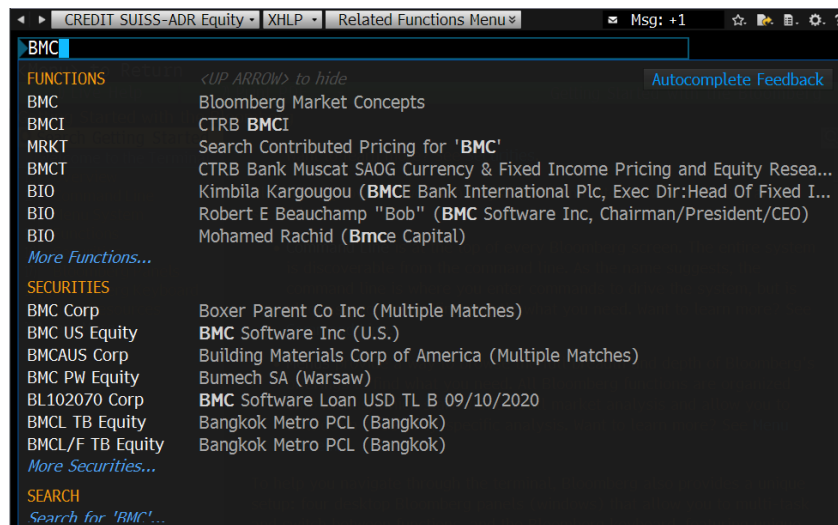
◄ ► CREDIT SUISSE-ADR Equity ▾ XHLP ▾ Related Functions Menu ≫ ✉ Msg: +1

BMC

FUNCTIONS <UP ARROW> to hide Autocomplete Feedback

| | |
|---|---|
| BMC | Bloomberg Market Concepts |
| BMCI | CTRB BMCI |
| MRKT | Search Contributed Pricing for 'BMC' |
| BMCT | CTRB Bank Muscat SAOG Currency & Fixed Income Pricing and Equity Resea... |
| BIO | Kimbila Kargougou (BMCE Bank International Plc, Exec Dir:Head Of Fixed I... |
| BIO | Robert E Beauchamp "Bob" (BMC Software Inc, Chairman/President/CEO) |
| BIO | Mohamed Rachid (Bmce Capital) |

More Functions...

SECURITIES

| | |
|---|---|
| BMC Corp | Boxer Parent Co Inc (Multiple Matches) |
| BMC US Equity | BMC Software Inc (U.S.) |
| BMCAUS Corp | Building Materials Corp of America (Multiple Matches) |
| BMC PW Equity | Bumech SA (Warsaw) |
| BL102070 Corp | BMC Software Loan USD TL B 09/10/2020 |
| BMCL TB Equity | Bangkok Metro PCL (Bangkok) |
| BMCL/F TB Equity | Bangkok Metro PCL (Bangkok) |

More Securities...

SEARCH

Search for 'BMC'...